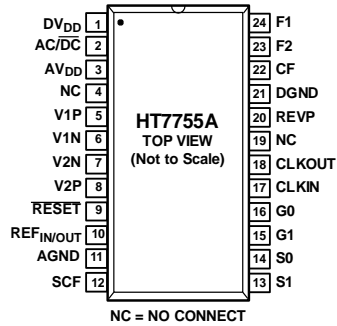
$DV_{DD}$ 1
$AC/\overline{DC}$ 2
$AV_{DD}$ 3
NC 4
V1P 5
V1N 6
V2N 7
V2P 8
$\overline{RESET}$ 9
$REF_{IN/OUT}$ 10
AGND 11
SCF 12

HT7755A
TOP VIEW
(Not to Scale)

24 F1
23 F2
22 CF
21 DGND
20 REVP
19 NC
18 CLKOUT
17 CLKIN
16 G0
15 G1
14 S0
13 S1

NC = NO CONNECT